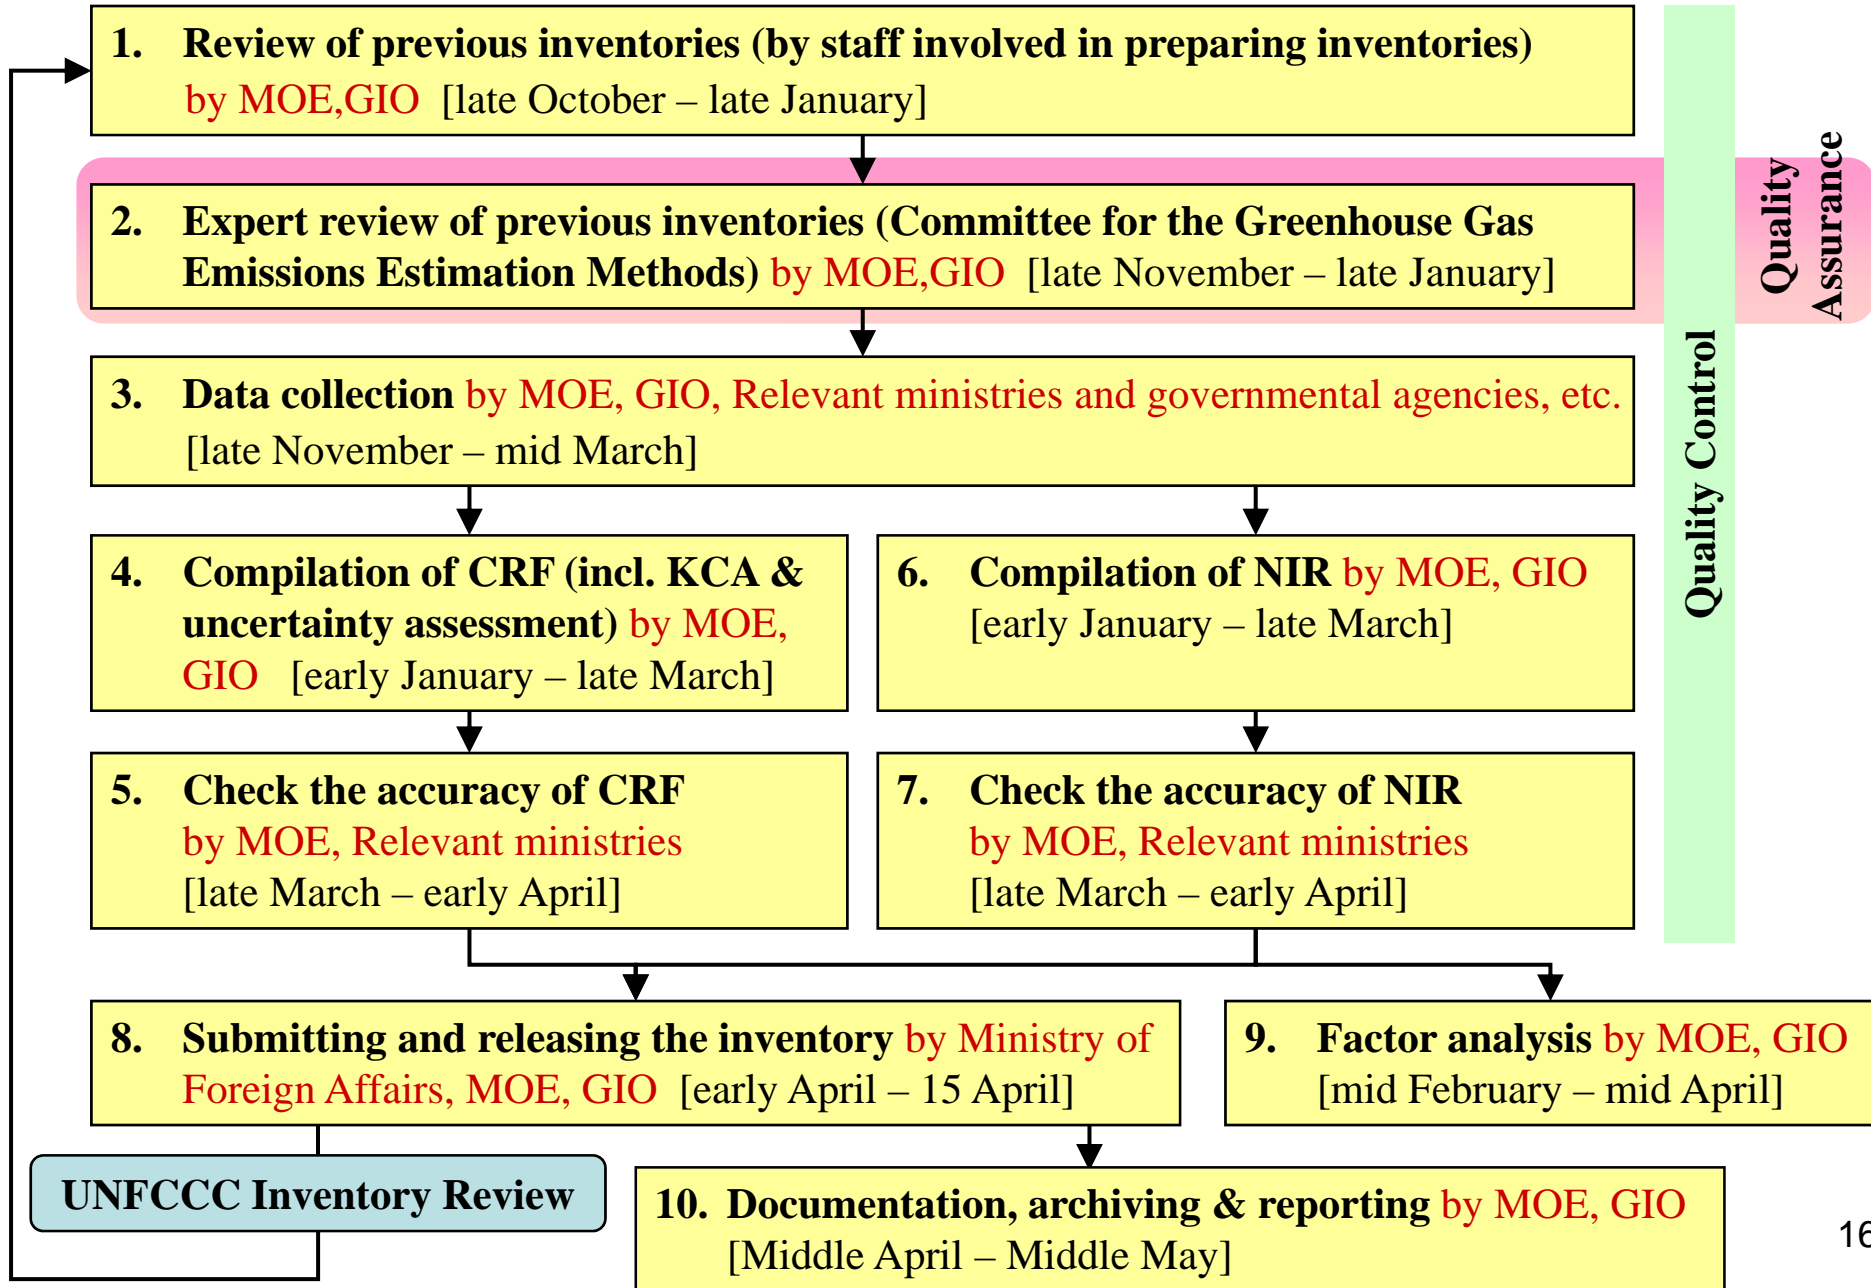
1. Review of previous inventories (by staff involved in preparing inventories) by MOE,GIO [late October – late January]

2. Expert review of previous inventories (Committee for the Greenhouse Gas Emissions Estimation Methods) by MOE,GIO [late November – late January]

Quality Assurance

3. Data collection by MOE, GIO, Relevant ministries and governmental agencies, etc. [late November – mid March]

Quality Control

4. Compilation of CRF (incl. KCA & uncertainty assessment) by MOE, GIO [early January – late March]

6. Compilation of NIR by MOE, GIO [early January – late March]

5. Check the accuracy of CRF by MOE, Relevant ministries [late March – early April]

7. Check the accuracy of NIR by MOE, Relevant ministries [late March – early April]

8. Submitting and releasing the inventory by Ministry of Foreign Affairs, MOE, GIO [early April – 15 April]

9. Factor analysis by MOE, GIO [mid February – mid April]

UNFCCC Inventory Review

10. Documentation, archiving & reporting by MOE, GIO [Middle April – Middle May]

16